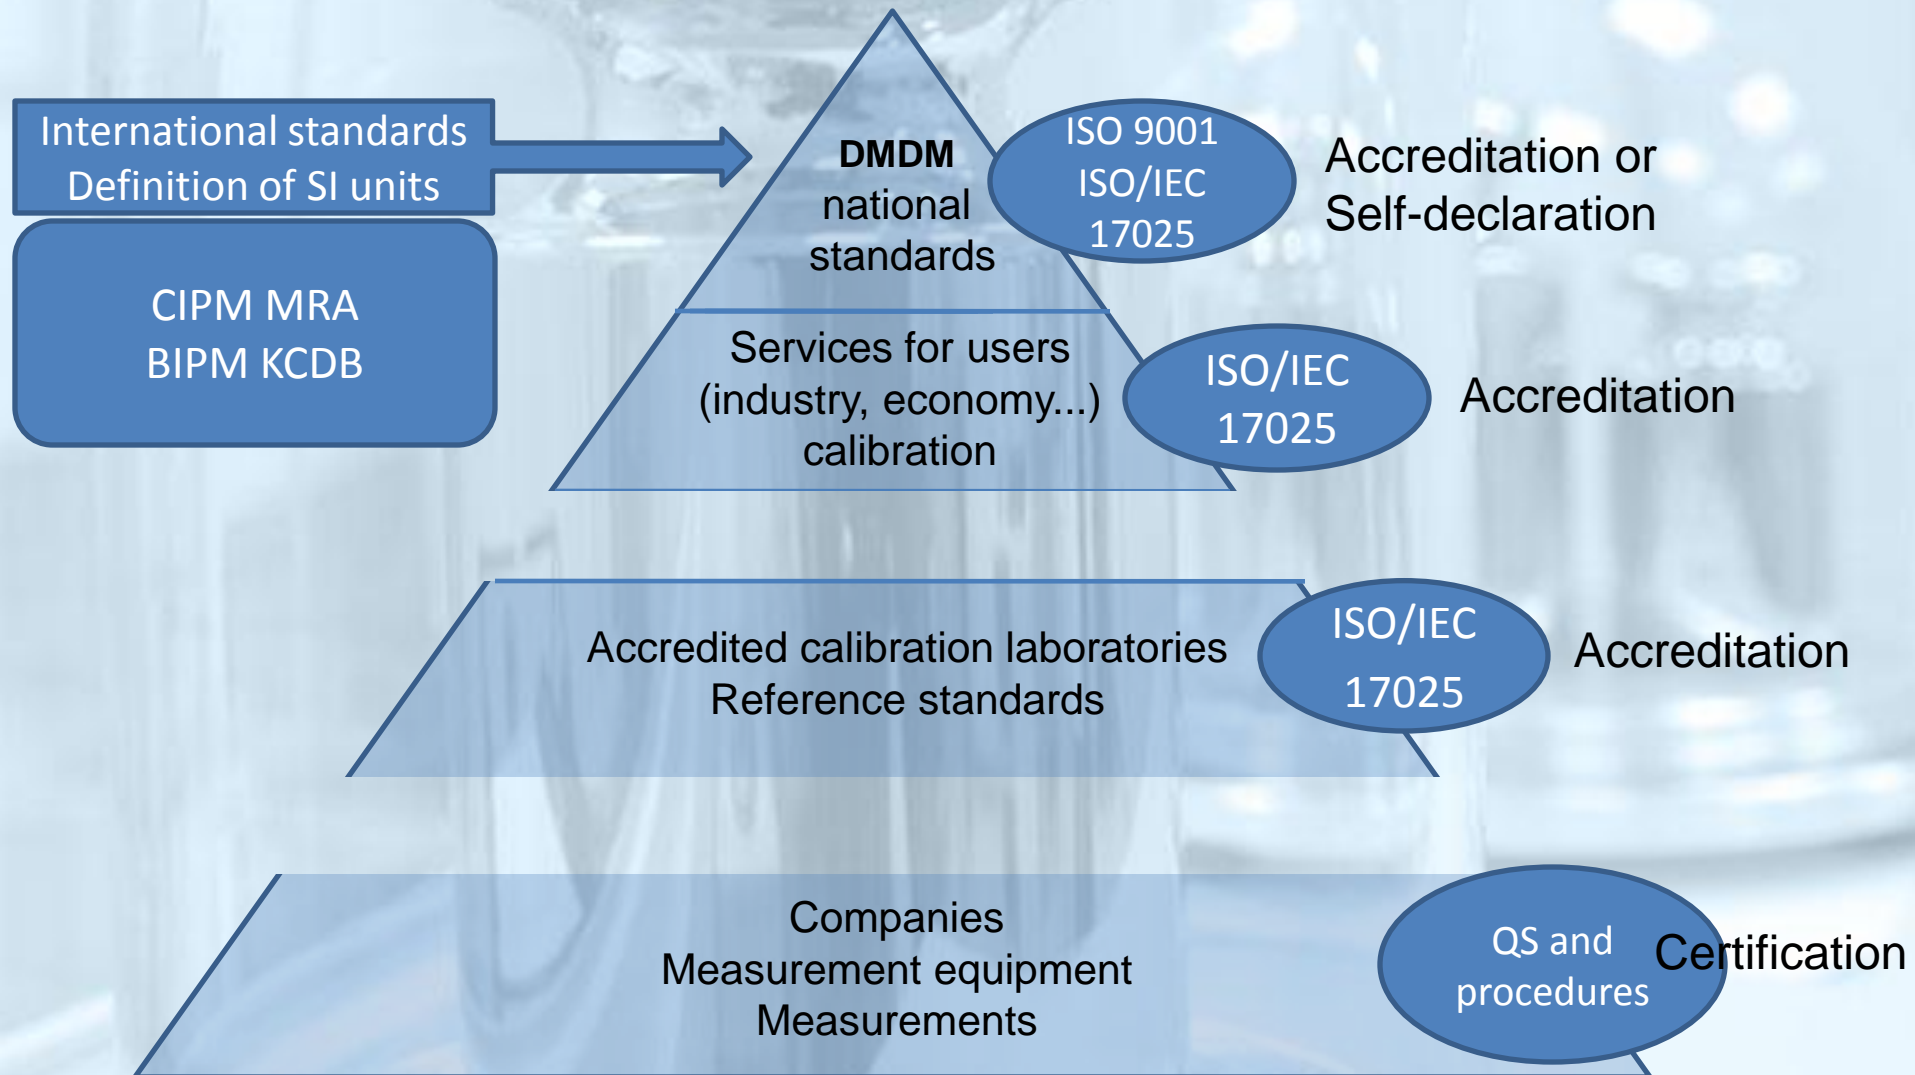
International standards
Definition of SI units

CIPM MRA
BIPM KCDB

DMDM
national
standards

ISO 9001
ISO/IEC
17025

Accreditation or
Self-declaration

Services for users
(industry, economy...)
calibration

ISO/IEC
17025

Accreditation

Accredited calibration laboratories
Reference standards

ISO/IEC
17025

Accreditation

Companies
Measurement equipment
Measurements

QS and
procedures

Certification